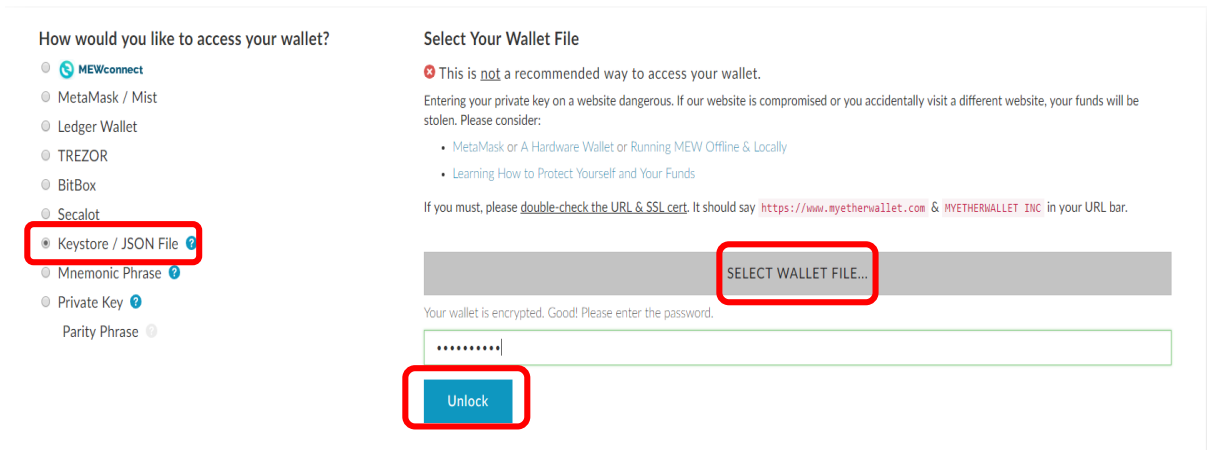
How would you like to access your wallet?

MEWconnect
MetaMask / Mist
Ledger Wallet
TREZOR
BitBox
Secalot
Keystore / JSON File
Mnemonic Phrase
Private Key
Parity Phrase

Select Your Wallet File

This is not a recommended way to access your wallet.

Entering your private key on a website dangerous. If our website is compromised or you accidentally visit a different website, your funds will be stolen. Please consider:

- MetaMask or A Hardware Wallet or Running MEW Offline & Locally
- Learning How to Protect Yourself and Your Funds

If you must, please double-check the URL & SSL cert. It should say https://www.myetherwallet.com & MYETHERWALLET INC in your URL bar.

SELECT WALLET FILE...

Your wallet is encrypted. Good! Please enter the password.

••••••••••

Unlock